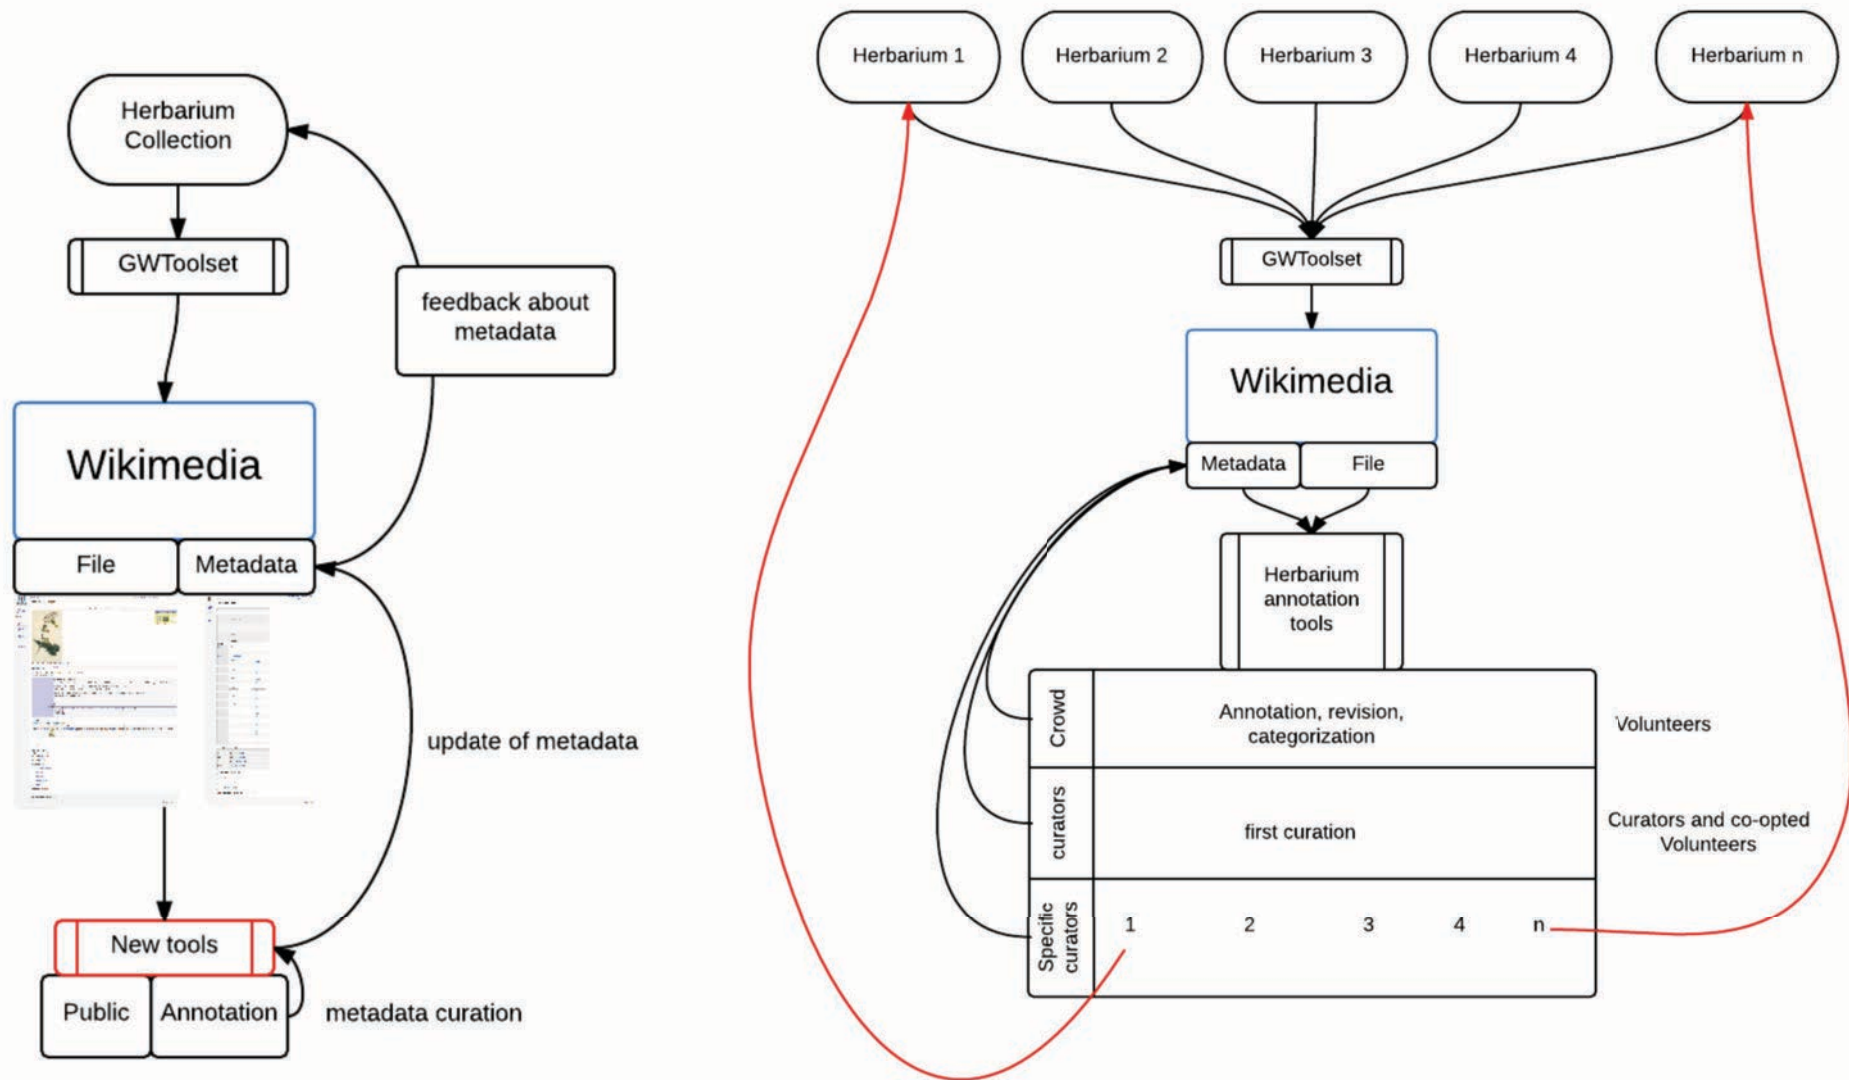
Herbarium Collection

GWToolset

feedback about metadata

Wikimedia

File

Metadata

update of metadata

New tools

Public

Annotation

metadata curation

Herbarium 1

Herbarium 2

Herbarium 3

Herbarium 4

Herbarium n

GWToolset

Wikimedia

Metadata

File

Herbarium annotation tools

Crowd

Annotation, revision, categorization

Volunteers

curators

first curation

Curators and co-opted Volunteers

Specific curators

1

2

3

4

n